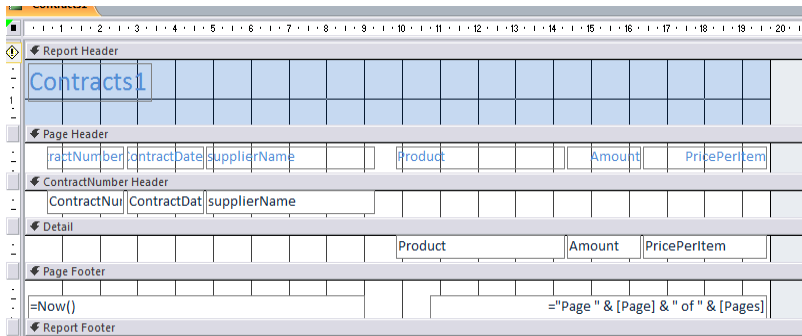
Contracts1

1 2 3 4 5 6 7 8 9 10 11 12 13 14 15 16 17 18 19 20

Report Header

Contracts1

Page Header

ractNumber contractDate supplierName Product Amount PricePerItem

ContractNumber Header

ContractNur ContractDat supplierName

Detail

Product Amount PricePerItem

Page Footer

=Now() ="Page " & [Page] & " of " & [Pages]

Report Footer